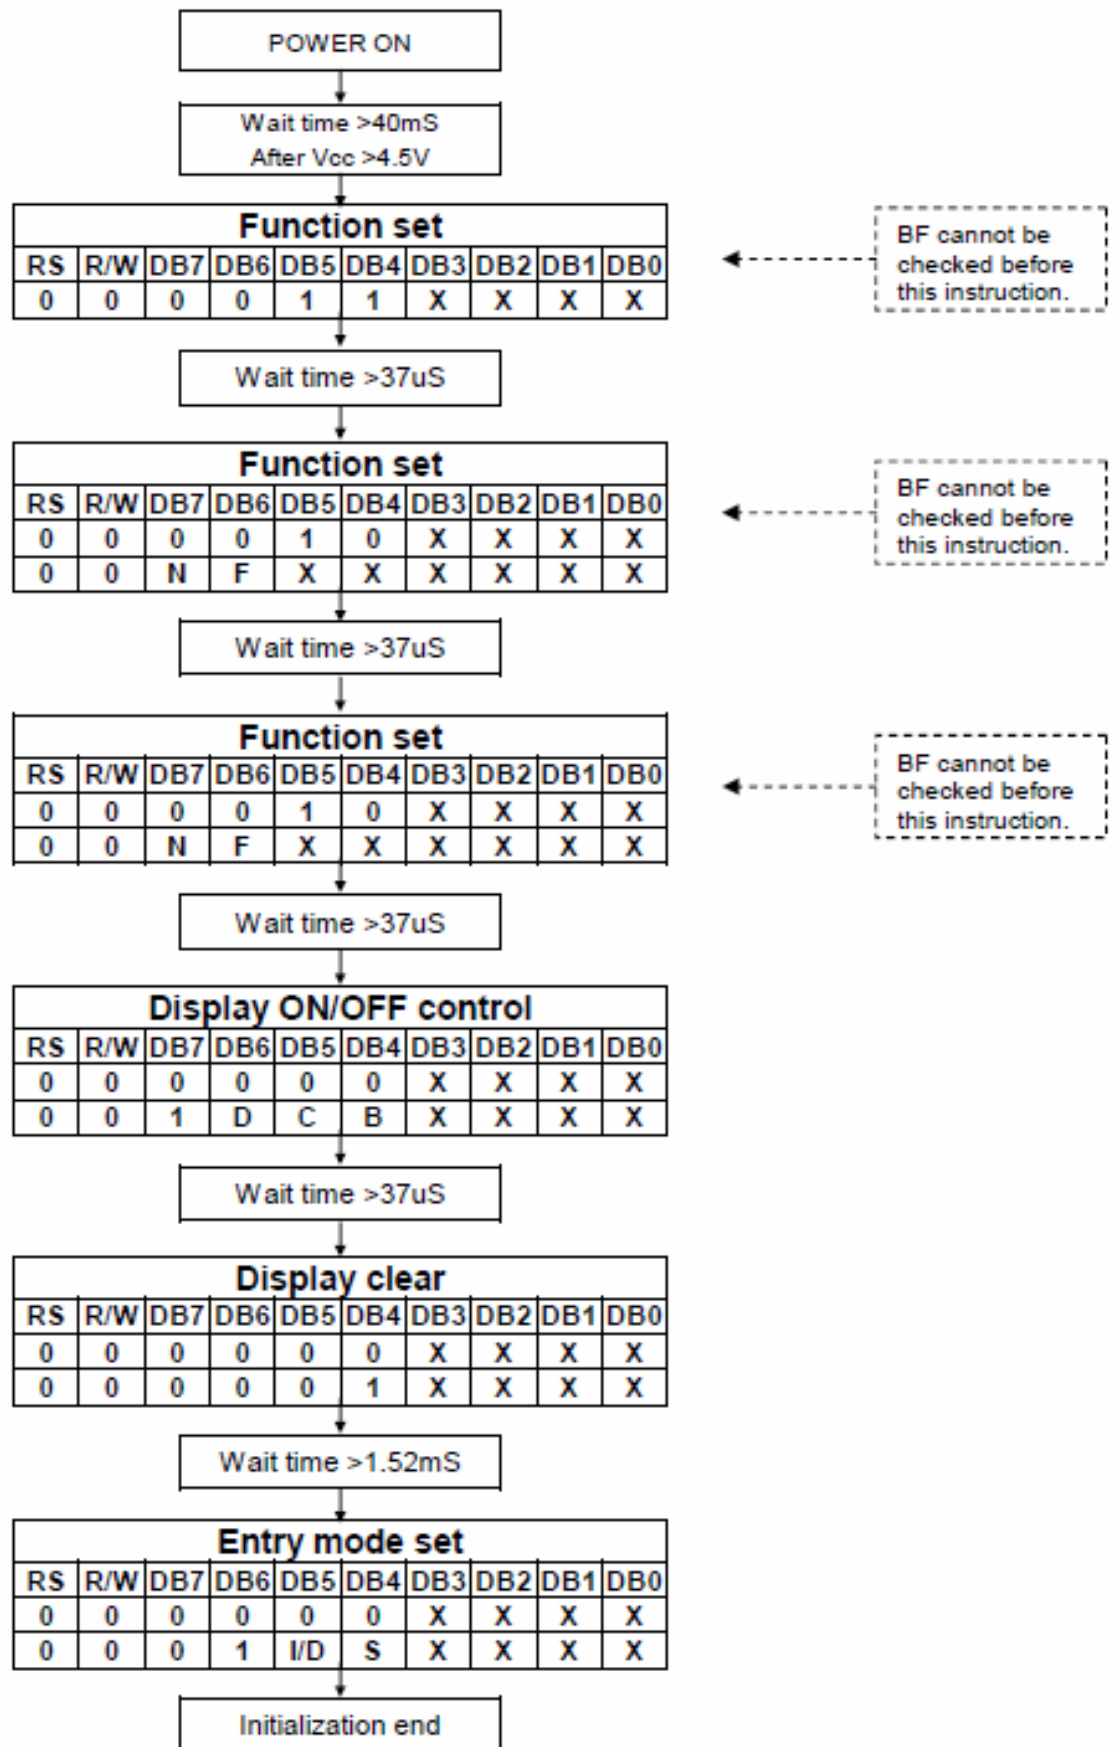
POWER ON

Wait time >40mS
After Vcc >4.5V

Function set

| RS | R/W | DB7 | DB6 | DB5 | DB4 | DB3 | DB2 | DB1 | DB0 |
|---|---|---|---|---|---|---|---|---|---|
| 0 | 0 | 0 | 0 | 1 | 1 | X | X | X | X |

BF cannot be checked before this instruction.

Wait time >37uS

Function set

| RS | R/W | DB7 | DB6 | DB5 | DB4 | DB3 | DB2 | DB1 | DB0 |
|---|---|---|---|---|---|---|---|---|---|
| 0 | 0 | 0 | 0 | 1 | 0 | X | X | X | X |
| 0 | 0 | N | F | X | X | X | X | X | X |

BF cannot be checked before this instruction.

Wait time >37uS

Function set

| RS | R/W | DB7 | DB6 | DB5 | DB4 | DB3 | DB2 | DB1 | DB0 |
|---|---|---|---|---|---|---|---|---|---|
| 0 | 0 | 0 | 0 | 1 | 0 | X | X | X | X |
| 0 | 0 | N | F | X | X | X | X | X | X |

BF cannot be checked before this instruction.

Wait time >37uS

Display ON/OFF control

| RS | R/W | DB7 | DB6 | DB5 | DB4 | DB3 | DB2 | DB1 | DB0 |
|---|---|---|---|---|---|---|---|---|---|
| 0 | 0 | 0 | 0 | 0 | 0 | X | X | X | X |
| 0 | 0 | 1 | D | C | B | X | X | X | X |

Wait time >37uS

Display clear

| RS | R/W | DB7 | DB6 | DB5 | DB4 | DB3 | DB2 | DB1 | DB0 |
|---|---|---|---|---|---|---|---|---|---|
| 0 | 0 | 0 | 0 | 0 | 0 | X | X | X | X |
| 0 | 0 | 0 | 0 | 0 | 1 | X | X | X | X |

Wait time >1.52mS

Entry mode set

| RS | R/W | DB7 | DB6 | DB5 | DB4 | DB3 | DB2 | DB1 | DB0 |
|---|---|---|---|---|---|---|---|---|---|
| 0 | 0 | 0 | 0 | 0 | 0 | X | X | X | X |
| 0 | 0 | 0 | 1 | I/D | S | X | X | X | X |

Initialization end